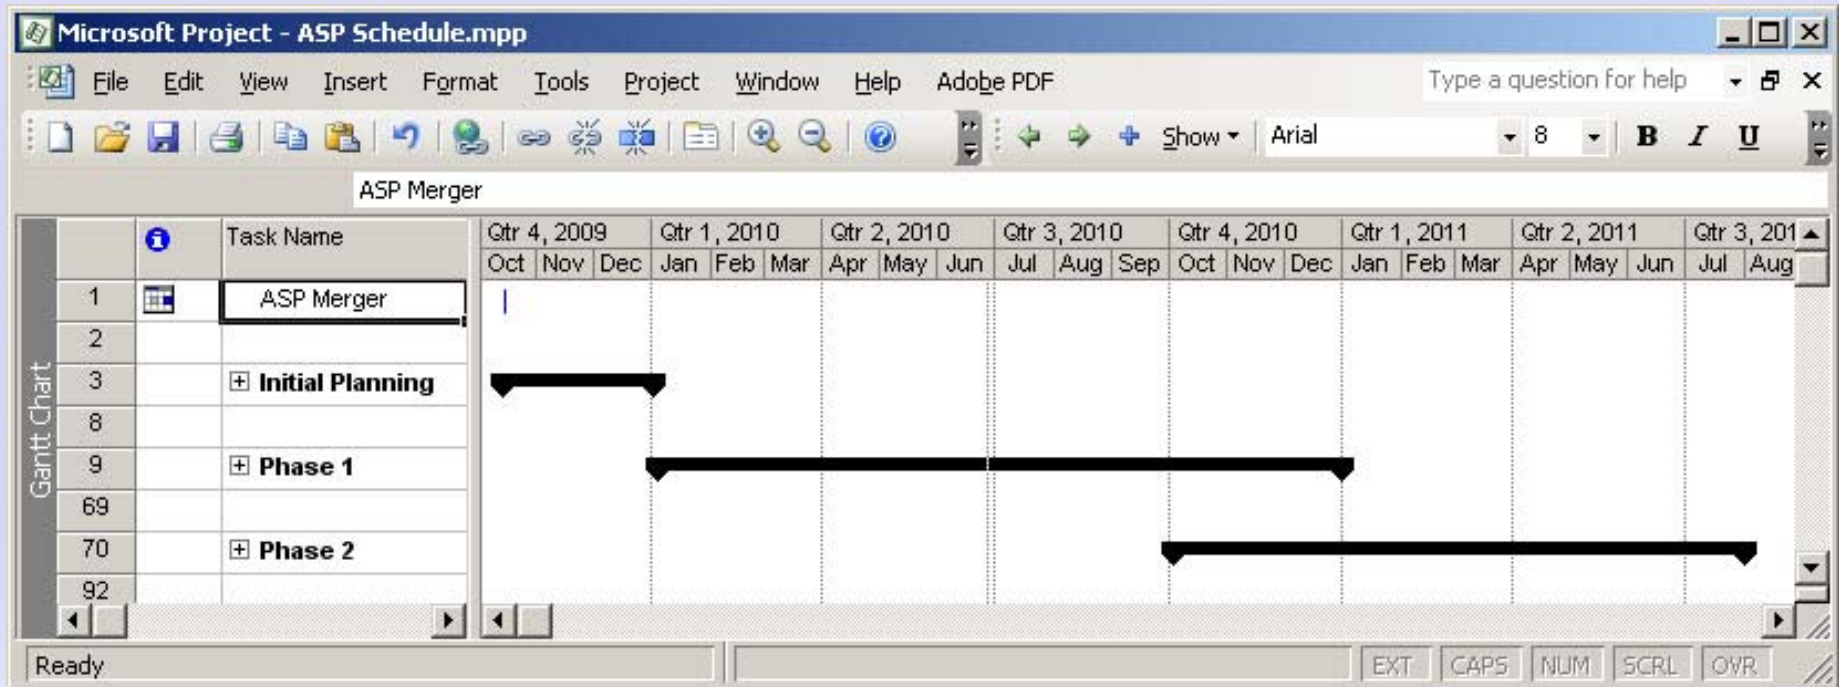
Microsoft Project - ASP Schedule.mpp

File Edit View Insert Format Tools Project Window Help Adobe PDF

Type a question for help

Show Arial 8 B I U

ASP Merger

Gantt Chart

| | Task Name |
|---|---|
| 1 | ASP Merger |
| 2 | |
| 3 | Initial Planning |
| 8 | |
| 9 | Phase 1 |
| 69 | |
| 70 | Phase 2 |
| 92 | |

Qtr 4, 2009 Qtr 1, 2010 Qtr 2, 2010 Qtr 3, 2010 Qtr 4, 2010 Qtr 1, 2011 Qtr 2, 2011 Qtr 3, 201

Oct Nov Dec Jan Feb Mar Apr May Jun Jul Aug Sep Oct Nov Dec Jan Feb Mar Apr May Jun Jul Aug

Ready EXT CAPS NUM SCRL OVR